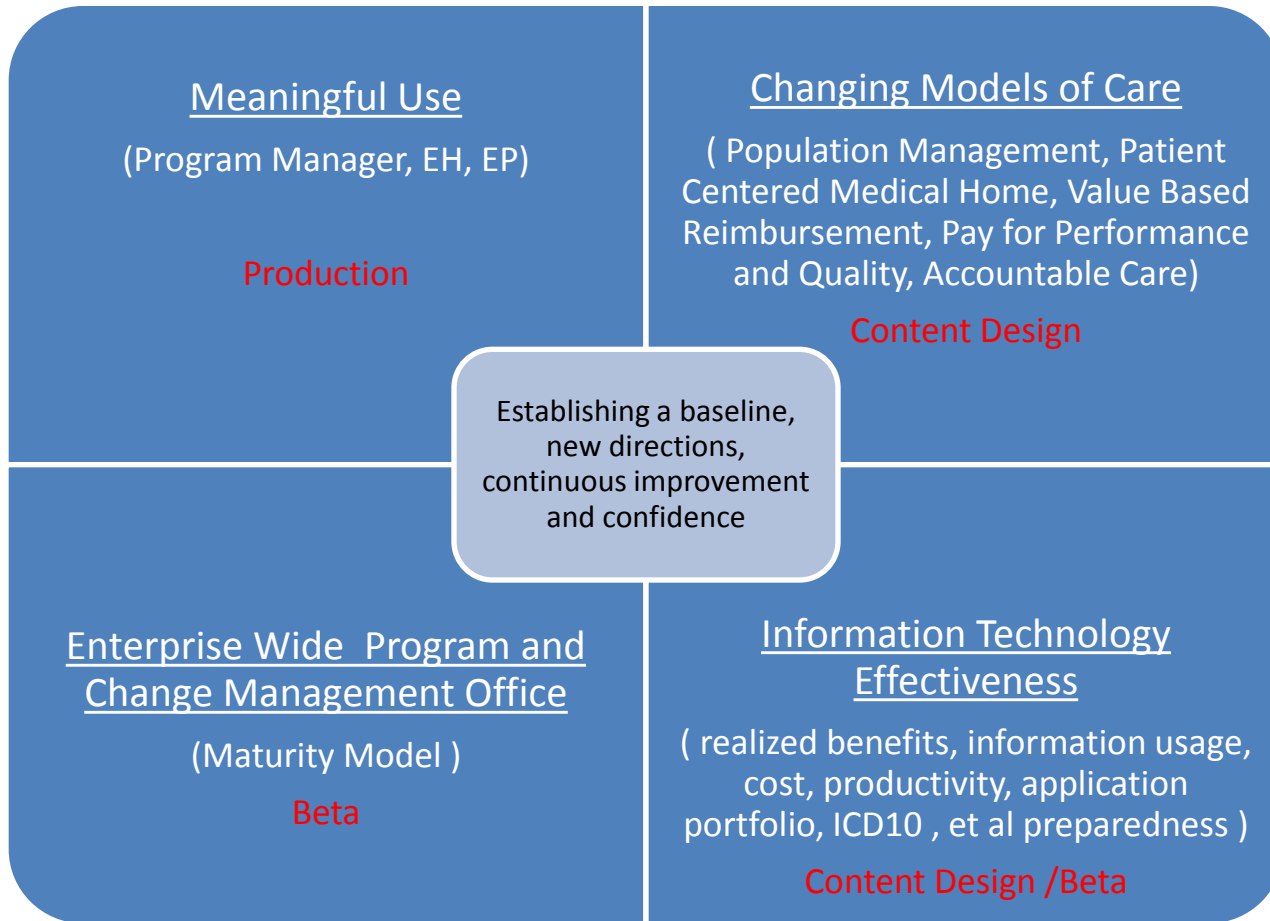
Meaningful Use

(Program Manager, EH, EP)

Production

Changing Models of Care

( Population Management, Patient Centered Medical Home, Value Based Reimbursement, Pay for Performance and Quality, Accountable Care)

Content Design

Establishing a baseline, new directions, continuous improvement and confidence

Enterprise Wide Program and Change Management Office

(Maturity Model )

Beta

Information Technology Effectiveness

( realized benefits, information usage, cost, productivity, application portfolio, ICD10 , et al preparedness )

Content Design /Beta